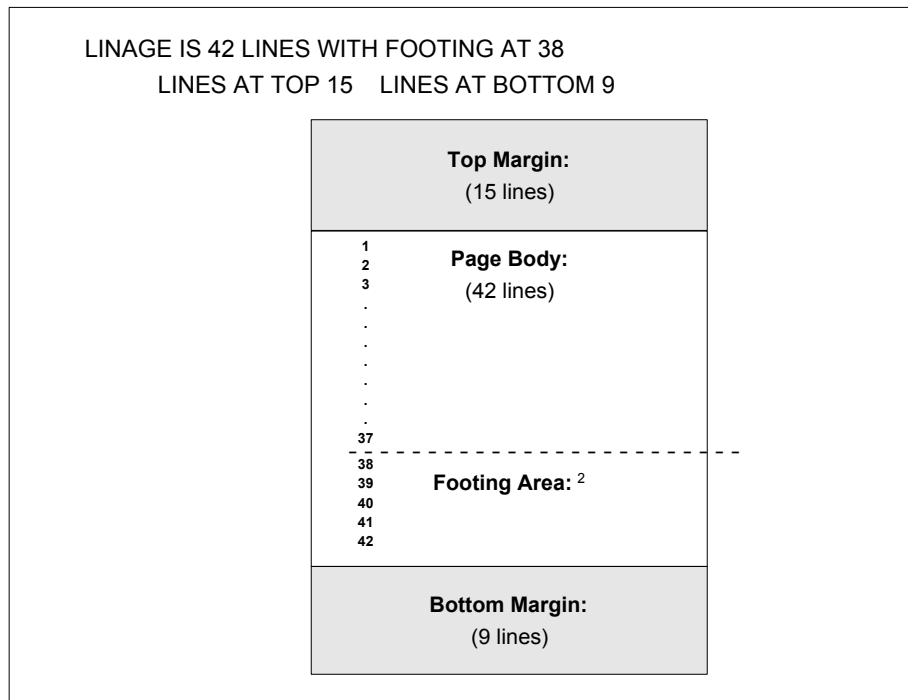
LINAGE IS 42 LINES WITH FOOTING AT 38
LINES AT TOP 15 LINES AT BOTTOM 9

Top Margin:
(15 lines)

1
2
3
.
.
.
.
.
.
.
37

Page Body:
(42 lines)

38
39
40
41
42

Footing Area: $^2$

Bottom Margin:
(9 lines)